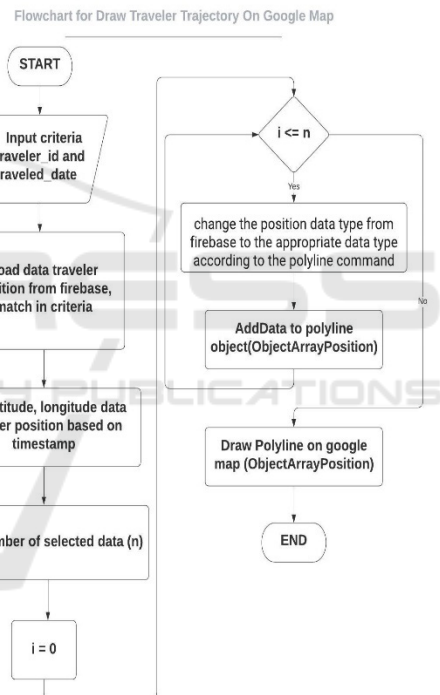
Flowchart for Draw Traveler Trajectory On Google Map

START

Input criteria traveler_id and traveled_date

oad data traveler ition from firebase, match in criteria

titude, longitude data er position based on timestamp

mber of selected data (n)

i = 0

i <= n

Yes

change the position data type from firebase to the appropriate data type according to the polyline command

AddData to polyline object(ObjectArrayPosition)

No

Draw Polyline on google map (ObjectArrayPosition)

END